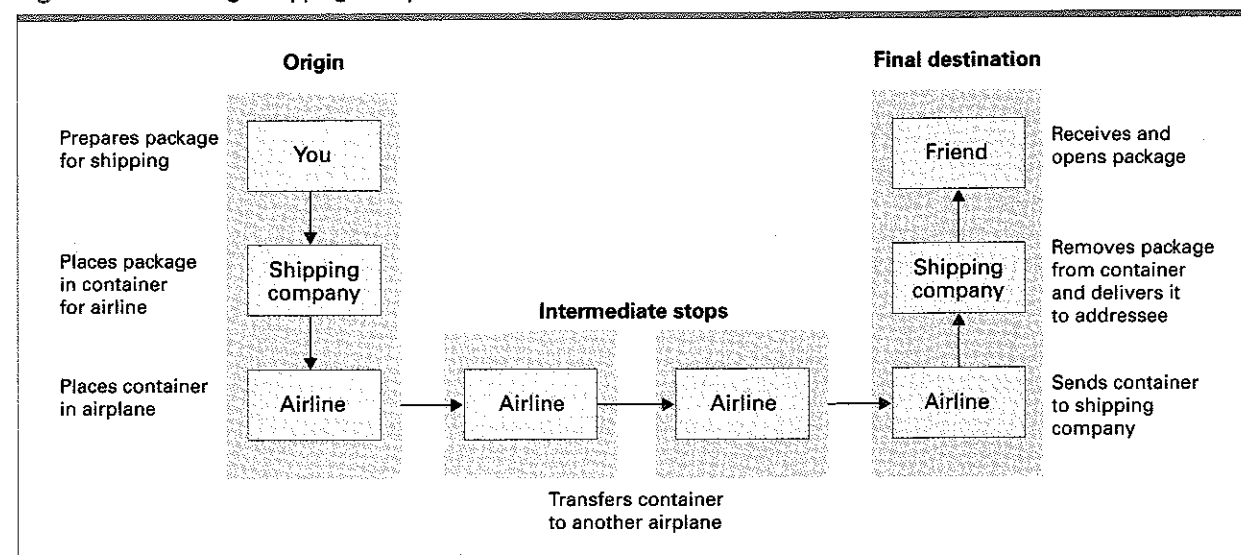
Origin

Prepares package for shipping

You

Places package in container for airline

Shipping company

Places container in airplane

Airline

Intermediate stops

Airline

Airline

Transfers container to another airplane

Final destination

Friend

Receives and opens package

Shipping company

Removes package from container and delivers it to addressee

Airline

Sends container to shipping company